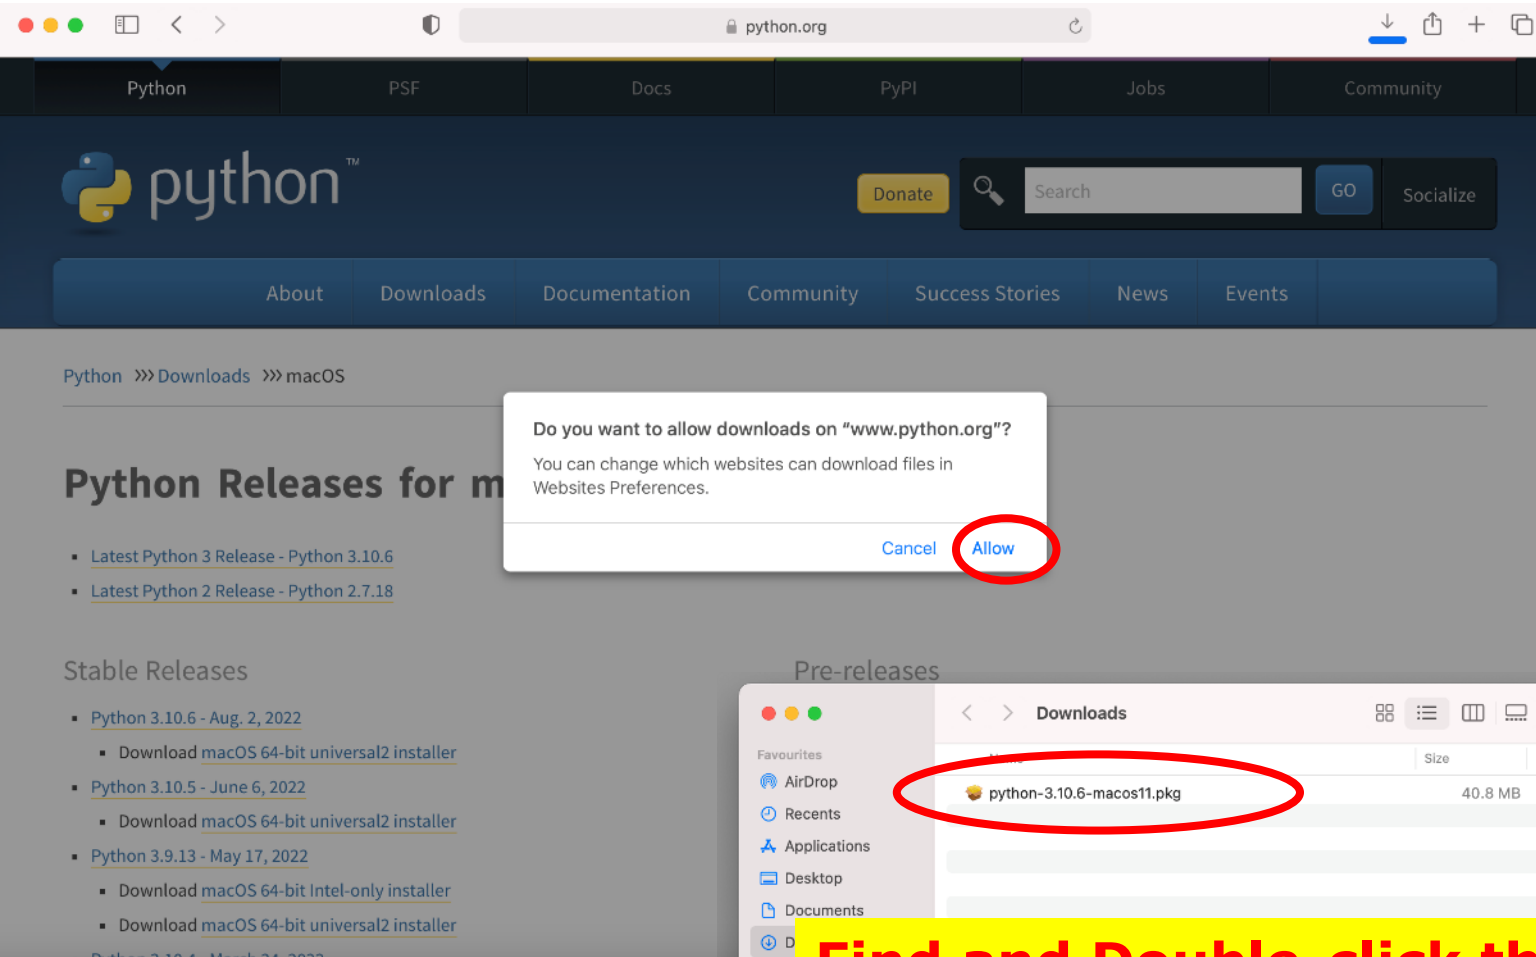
python.org

Python PSF Docs PyPI Jobs Community

python™

Donate

Search

GO

Socialize

About Downloads Documentation Community Success Stories News Events

Python »» Downloads »» macOS

Python Releases for m

- Latest Python 3 Release - Python 3.10.6
- Latest Python 2 Release - Python 2.7.18

Do you want to allow downloads on "www.python.org"?

You can change which websites can download files in Websites Preferences.

Cancel Allow

Stable Releases

- Python 3.10.6 - Aug. 2, 2022
  - Download macOS 64-bit universal2 installer
- Python 3.10.5 - June 6, 2022
  - Download macOS 64-bit universal2 installer
- Python 3.9.13 - May 17, 2022
  - Download macOS 64-bit Intel-only installer
  - Download macOS 64-bit universal2 installer

Pre-releases

Downloads

Favourites

AirDrop

Recents

Applications

Desktop

Documents

D

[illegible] Size

python-3.10.6-macos11.pkg 40.8 MB

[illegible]